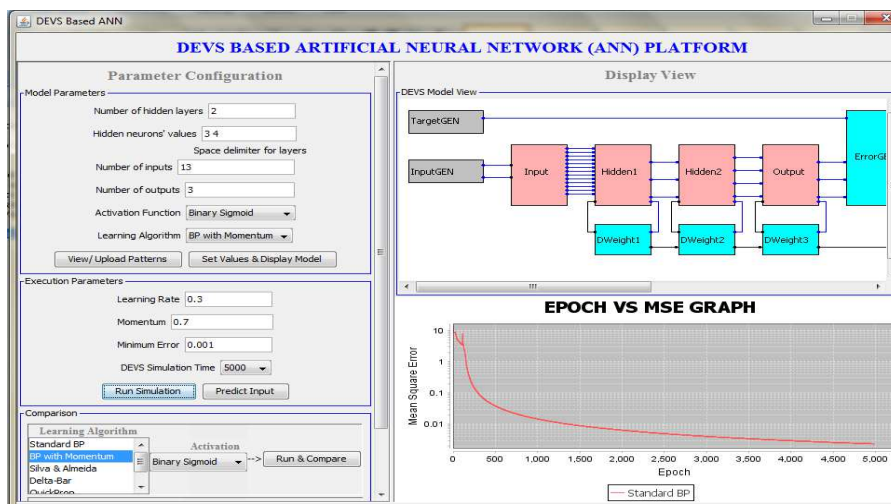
DEVS Based ANN

DEVS BASED ARTIFICIAL NEURAL NETWORK (ANN) PLATFORM

Parameter Configuration

Model Parameters

Number of hidden layers 2

Hidden neurons' values 3 4

Space delimiter for layers

Number of inputs 13

Number of outputs 3

Activation Function Binary Sigmoid

Learning Algorithm BP with Momentum

View/ Upload Patterns

Set Values & Display Model

Execution Parameters

Learning Rate 0.3

Momentum 0.7

Minimum Error 0.001

DEVS Simulation Time 5000

Run Simulation

Predict Input

Comparison

Learning Algorithm

Standard BP

BP with Momentum

Silva & Almeida

Delta-Bar

QuickProp

Activation

Binary Sigmoid

-->

Run & Compare

Display View

DEVS Model View

TargetGEN

InputGEN

Input

Hidden1

Hidden2

Output

ErrorGl

DWeight1

DWeight2

DWeight3

EPOCH VS MSE GRAPH

Mean Square Error

10

1

0.1

0.01

0

500

1,000

1,500

2,000

2,500

3,000

3,500

4,000

4,500

5,000

Epoch

Standard BP